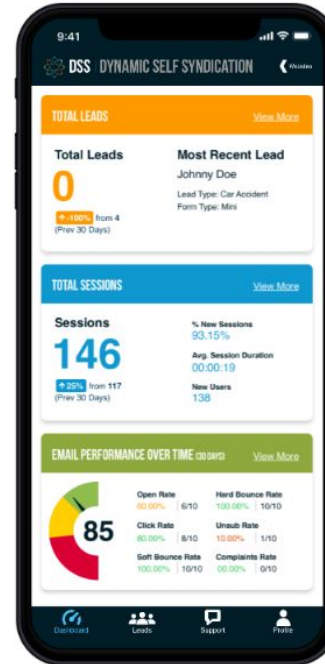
9:41

DSS DYNAMIC SELF SYNDICATION

Wooden

TOTAL LEADS

View More

Total Leads

0

↑ -100% from 4 (Prev 30 Days)

Most Recent Lead

Johnny Doe

Lead Type: Car Accident

Form Type: Mini

TOTAL SESSIONS

View More

Sessions

146

↑ 25% from 117 (Prev 30 Days)

% New Sessions

93.15%

Avg. Session Duration

00:00:19

New Users

138

EMAIL PERFORMANCE OVER TIME (30 DAYS)

View More

85

Open Rate

60.00% | 6/10

Hard Bounce Rate

100.00% | 10/10

Click Rate

80.00% | 8/10

Unsub Rate

10.00% | 1/10

Soft Bounce Rate

100.00% | 10/10

Complaints Rate

00.00% | 0/10

Dashboard

Leads

Support

Profile